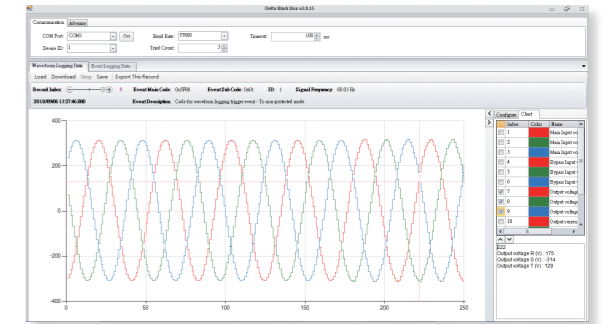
Delta Black Box v2.0.15

Commission | Advance

COM Port: COM3 Get
Baud Rate: 57600
Timeout: 600 ms
Device ID: 1
Tried Count: 3

Waveform Logging Data | Event Logging Data

Load Download Stop Save Export This Record

Record Index: 5
Event Main Code: 0x5F8
Event Sub Code: 0x01
ID: 1
Signal Frequency: 60.03 Hz

2010/09/06 11:27:45.000
Event Description: Code for waveform logging trigger event - To one protected mode

Configure | Chart

| | Index | Color | Name |
|---|---|---|---|
| | 1 | | Main Input vo |
| | 2 | | Main Input vo |
| | 3 | | Main Input vo |
| | 4 | | Bypass Input |
| | 5 | | Bypass Input |
| | 6 | | Bypass Input |
| ☑ | 7 | | Output voltage |
| ☑ | 8 | | Output voltage |
| ☑ | 9 | | Output voltage |
| | 10 | | Output curren |

222
Output voltage R (V) : 175
Output voltage S (V) : -314
Output voltage T (V) : 129

400
200
0
-200
-400
0 50 100 150 200 250